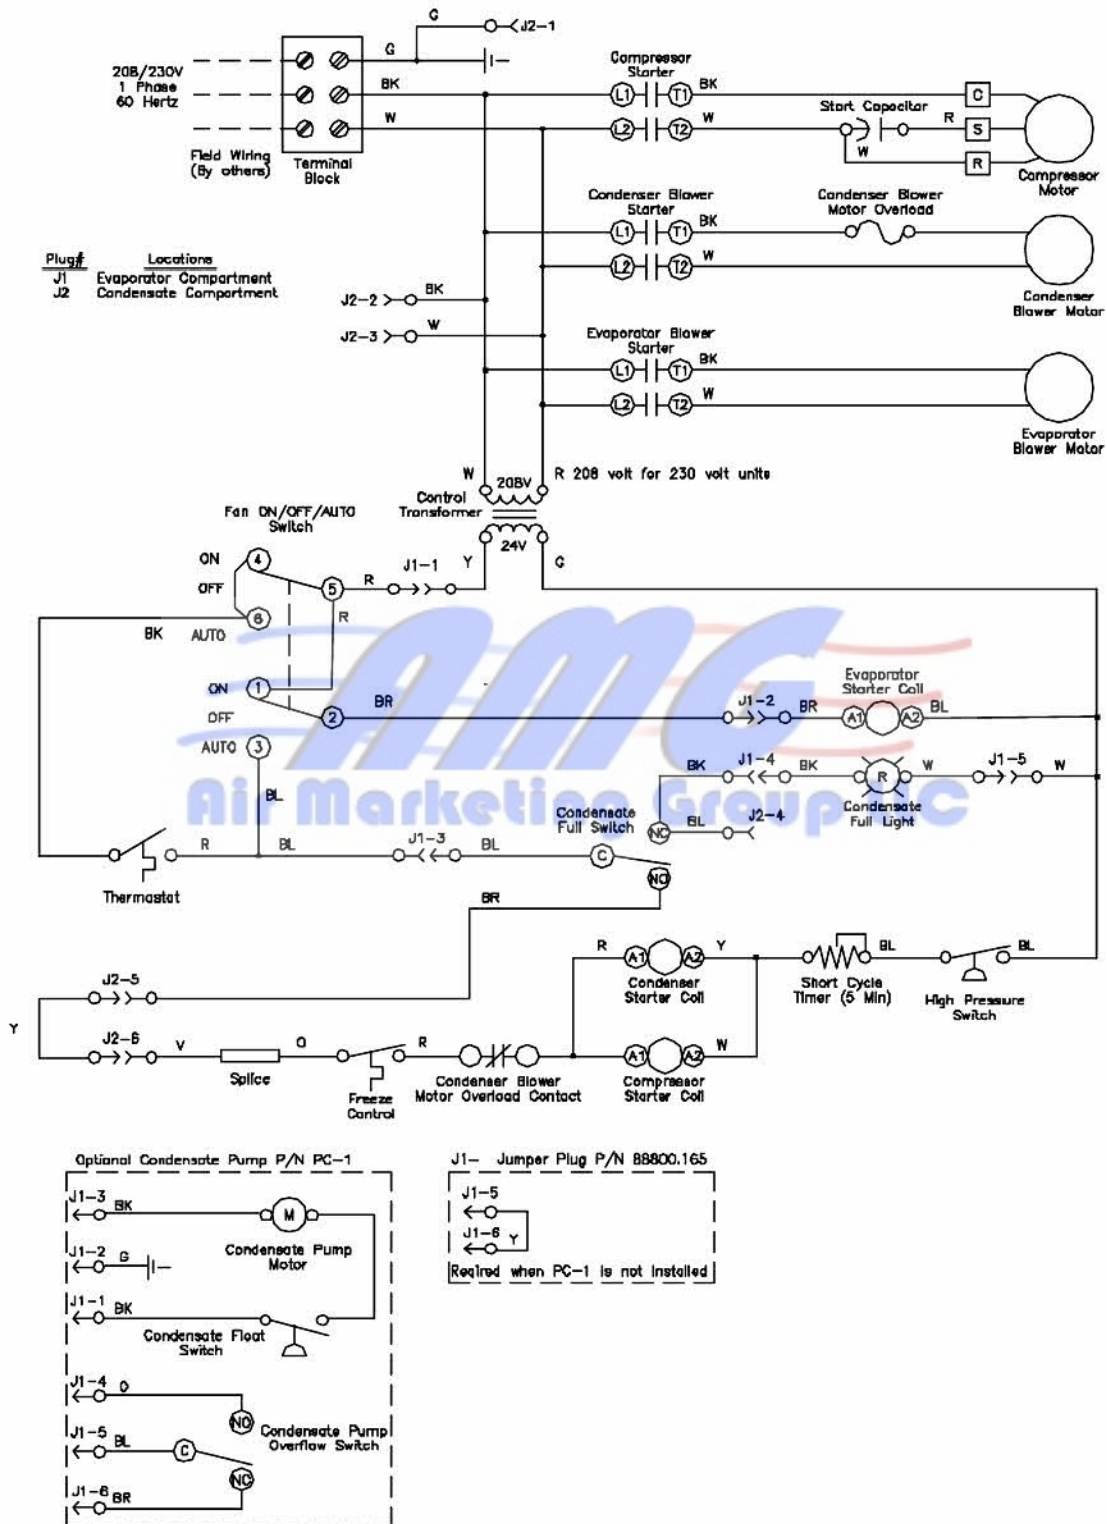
G
J2-1
208/230V
1 Phase
60 Hertz
G
BK
W
Field Wiring
(By others)
Terminal
Block
Compressor
Starter
L1
T1
BK
L2
T2
W
Start Capacitor
R
W
C
S
R
Compressor
Motor
Condenser Blower
Starter
L1
T1
BK
L2
T2
W
Condenser Blower
Motor Overload
Condenser
Blower Motor
Plug#
Locations
J1 Evaporator Compartment
J2 Condensate Compartment
J2-2
BK
J2-3
W
Evaporator Blower
Starter
L1
T1
BK
L2
T2
W
Evaporator
Blower Motor
W
208V
R 208 volt for 230 volt units
Control
Transformer
24V
Fan ON/OFF/AUTO
Switch
ON 4
OFF
6
5
R
J1-1
Y
G
R
BK
AUTO
ON 1
OFF
AUTO 3
2
BR
AMG
Air Marketing Group LLC
J1-2
BR
Evaporator
Starter Coil
A1
A2
BL
BK
J1-4
BK
R
W
J1-5
W
Condensate
Full Light
BL
Condensate
Full Switch
NC
BL
J2-4
R
BL
J1-3
BL
C
NO
Thermostat
BR
R
A1
A2
Y
BL
BL
Condenser
Starter Coil
Short Cycle
Timer (5 Min)
High Pressure
Switch
J2-5
Y
J2-6
V
O
R
Splice
Freeze
Control
Condenser Blower
Motor Overload Contact
A1
A2
W
Compressor
Starter Coil
Optional Condensate Pump P/N PC-1
J1-3
BK
M
Condensate Pump
Motor
J1-2
G
J1-1
BK
Condensate Float
Switch
J1-4
O
NO
Condensate Pump
Overflow Switch
J1-5
BL
C
NC
J1-6
BR
J1- Jumper Plug P/N 88800.165
J1-5
J1-6
Y
Reqired when PC-1 is not installed